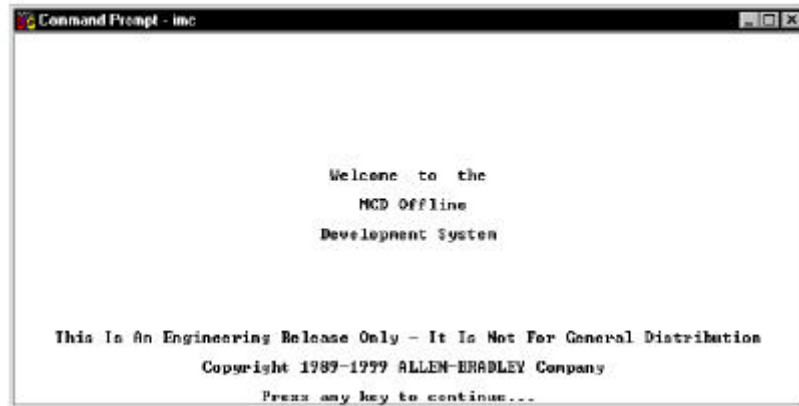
Command Prompt - imc

Welcome to the
MCD Offline
Development System

This Is An Engineering Release Only - It Is Not For General Distribution
Copyright 1989-1999 ALLEN-BRADLEY Company
Press any key to continue...